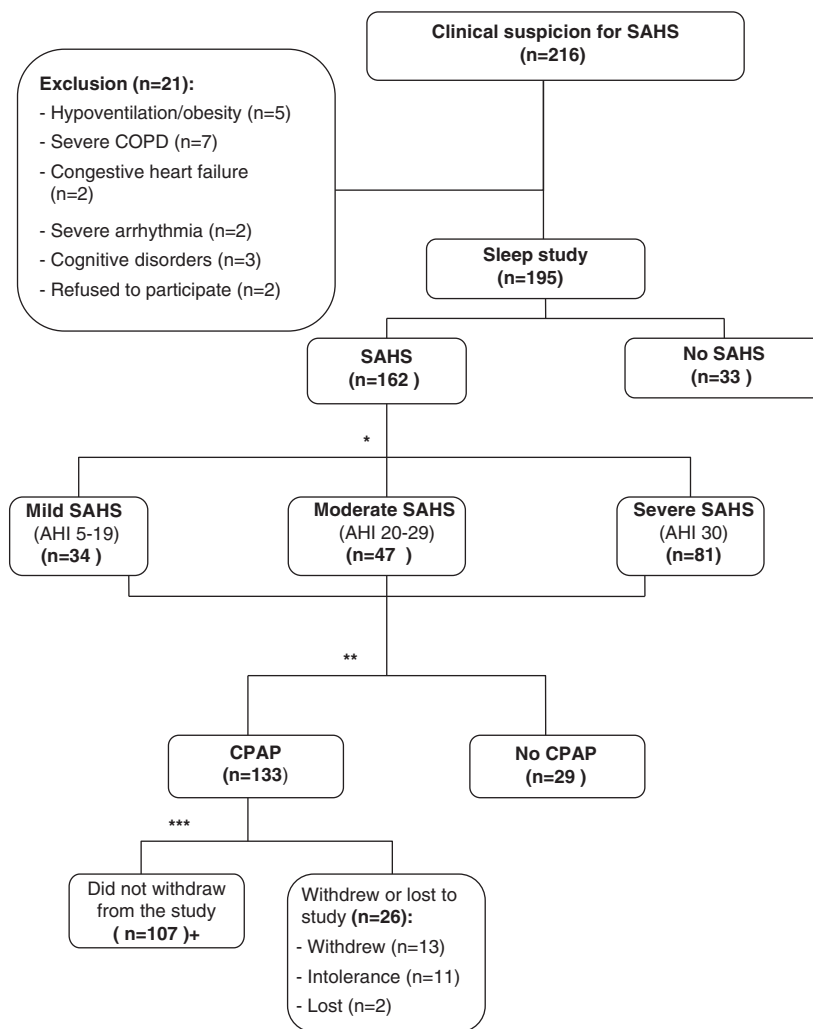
Clinical suspicion for SAHS
(n=216)

Exclusion (n=21):
- Hypoventilation/obesity (n=5)
- Severe COPD (n=7)
- Congestive heart failure (n=2)
- Severe arrhythmia (n=2)
- Cognitive disorders (n=3)
- Refused to participate (n=2)

Sleep study
(n=195)

SAHS
(n=162 )

No SAHS
(n=33 )

*

Mild SAHS
(AHI 5-19)
(n=34 )

Moderate SAHS
(AHI 20-29)
(n=47 )

Severe SAHS
(AHI 30)
(n=81)

**

CPAP
(n=133)

No CPAP
(n=29 )

***

Did not withdraw from the study
( n=107 )+

Withdrew or lost to study (n=26):
- Withdrew (n=13)
- Intolerance (n=11)
- Lost (n=2)